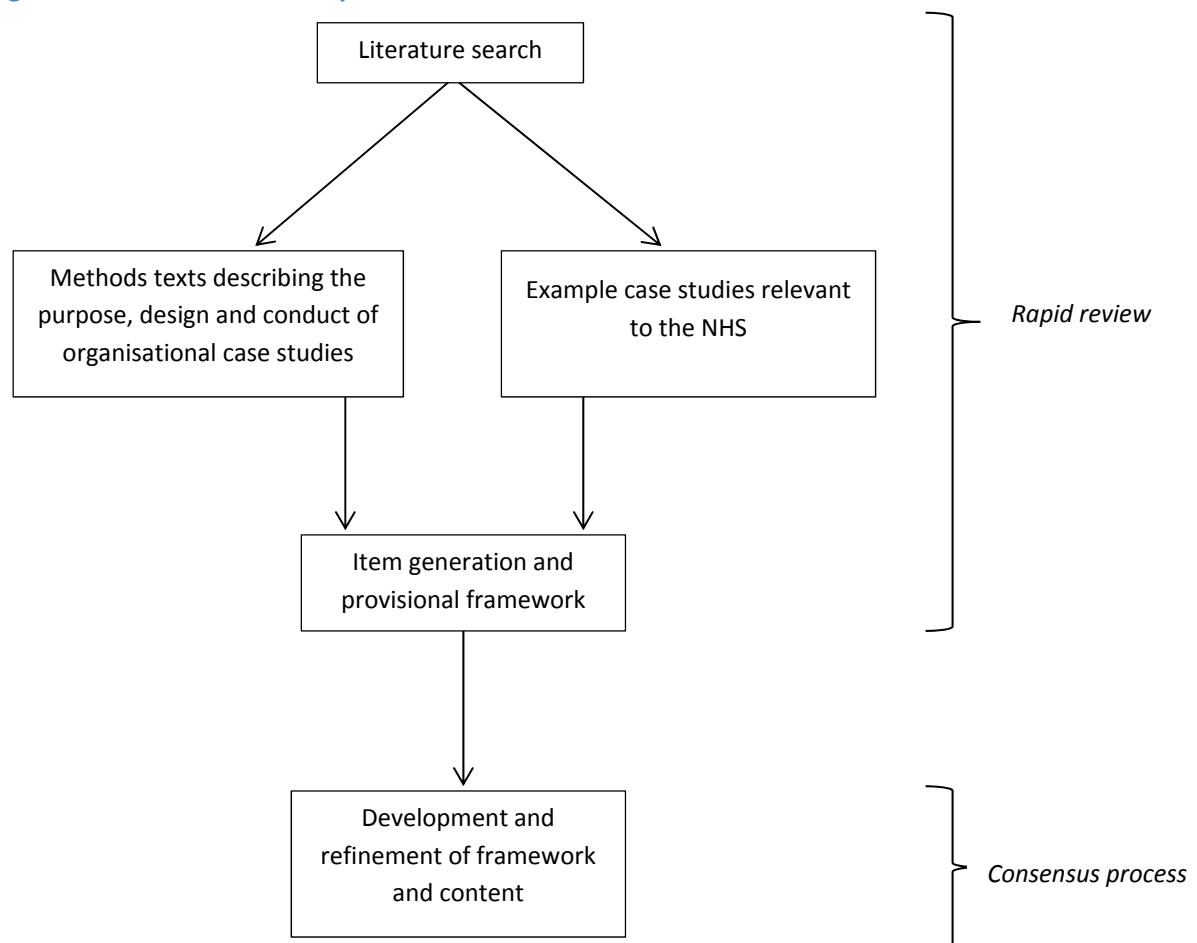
Literature search

Methods texts describing the purpose, design and conduct of organisational case studies

Example case studies relevant to the NHS

Rapid review

Item generation and provisional framework

Development and refinement of framework and content

Consensus process